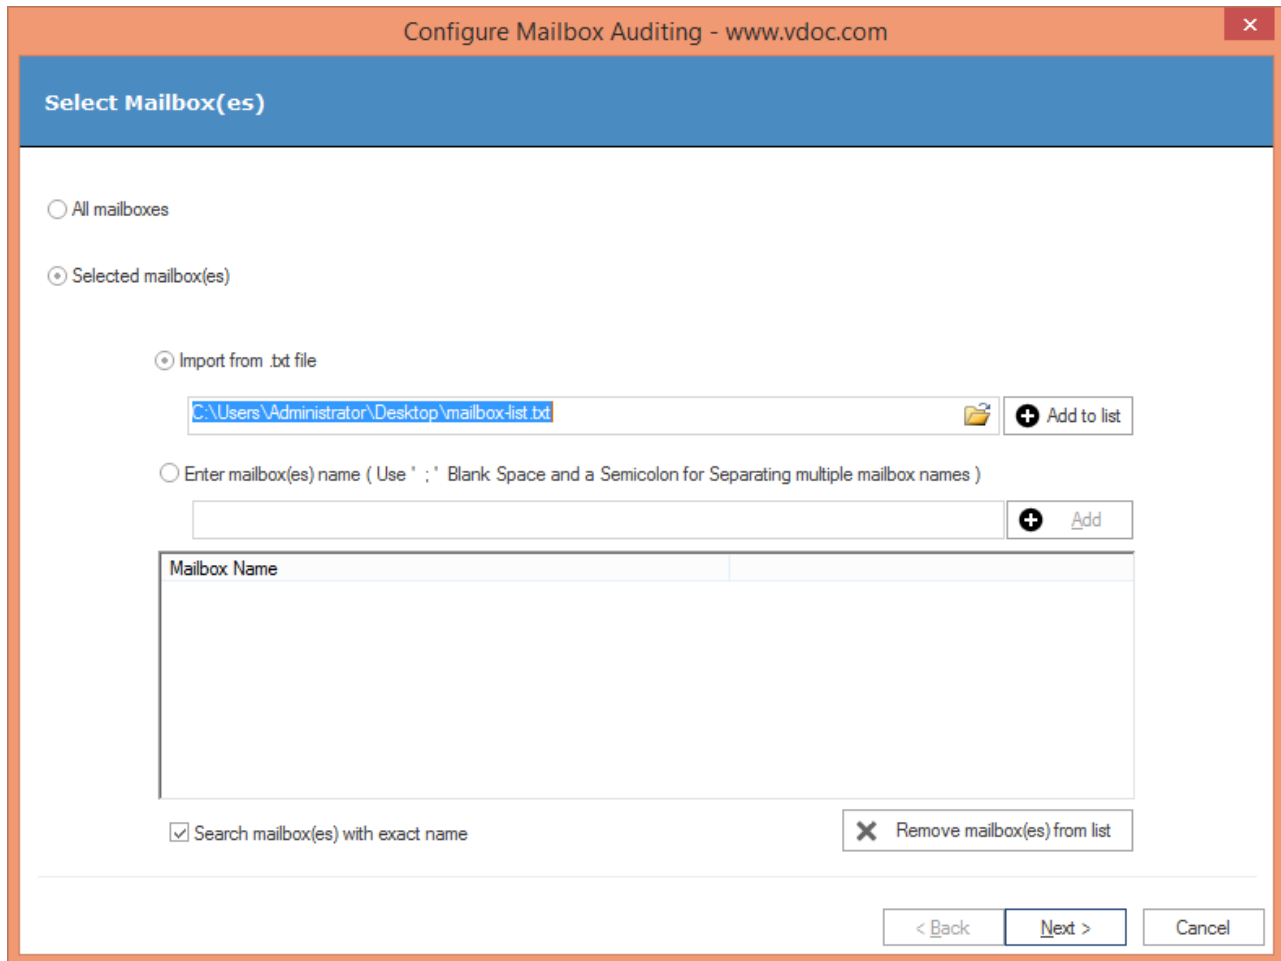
Configure Mailbox Auditing - www.vdoc.com

Select Mailbox(es)

All mailboxes

Selected mailbox(es)

Import from .txt file

C:\Users\Administrator\Desktop\mailbox-list.txt

Add to list

Enter mailbox(es) name ( Use ' ; ' Blank Space and a Semicolon for Separating multiple mailbox names )

Add

| Mailbox Name | |
|---|---|

Search mailbox(es) with exact name

Remove mailbox(es) from list

< Back

Next >

Cancel